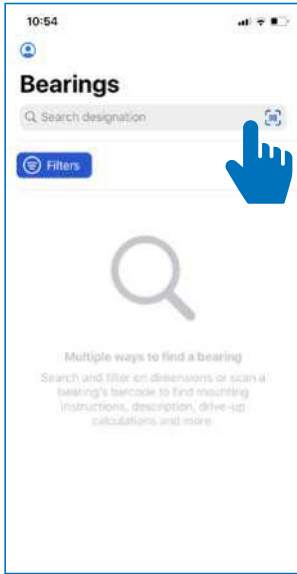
10:54

Bearings

Search designation

Filters

Multiple ways to find a bearing

Search and filter on dimensions or scan a bearing's barcode to find mounting instructions, description, drive-up calculations and more.